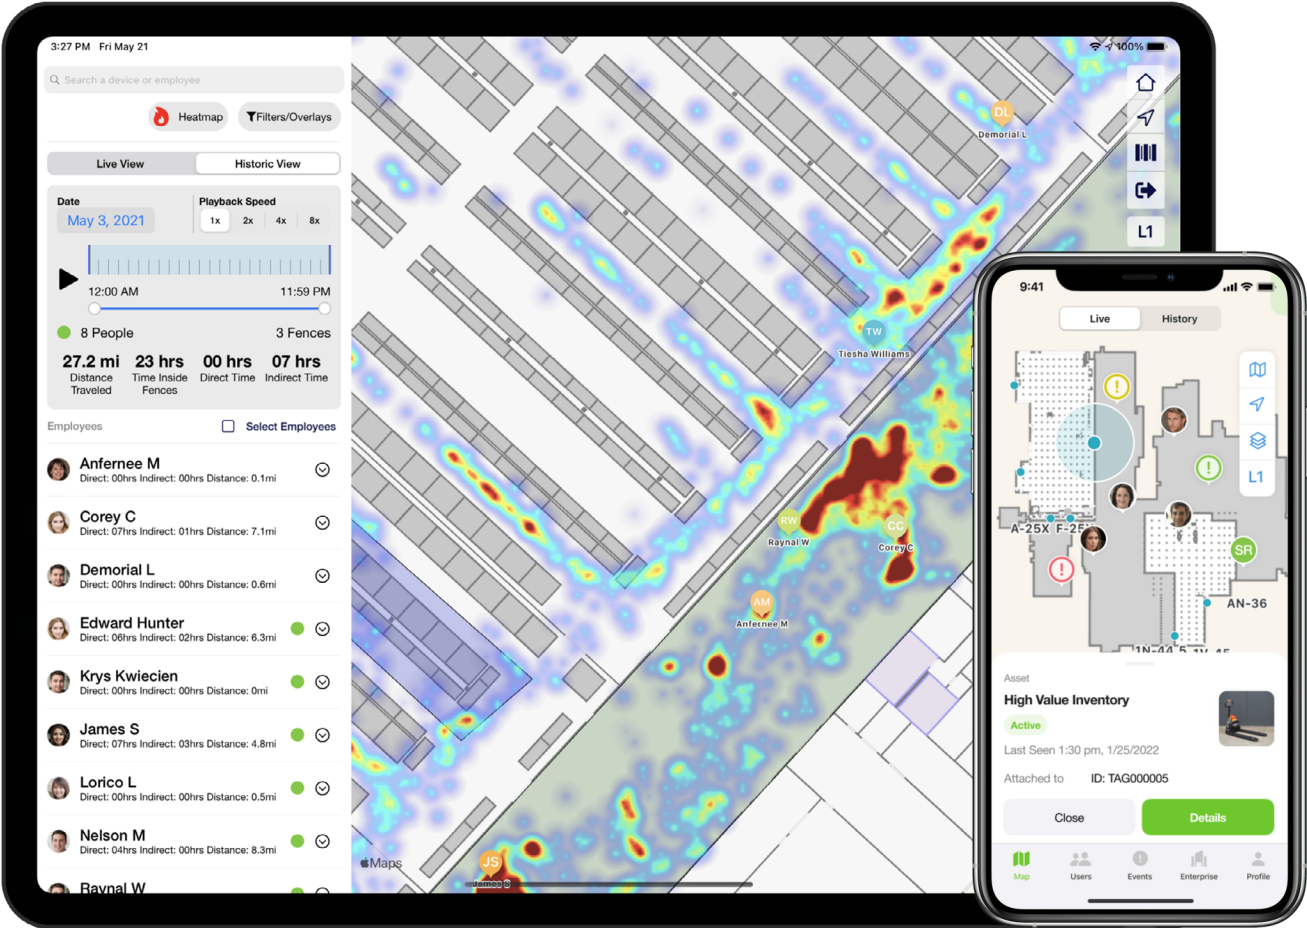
3:27 PM Fri May 21

100%

Search a device or employee

Heatmap

Filters/Overlays

Live View

Historic View

Date

May 3, 2021

Playback Speed

1x 2x 4x 8x

12:00 AM

11:59 PM

8 People

3 Fences

27.2 mi Distance Traveled

23 hrs Time Inside Fences

00 hrs Direct Time

07 hrs Indirect Time

Employees

Select Employees

Anfernee M
Direct: 00hrs Indirect: 00hrs Distance: 0.1mi

Corey C
Direct: 07hrs Indirect: 01hrs Distance: 7.1mi

Demorial L
Direct: 00hrs Indirect: 00hrs Distance: 0.6mi

Edward Hunter
Direct: 06hrs Indirect: 02hrs Distance: 6.3mi

Krys Kwiecien
Direct: 00hrs Indirect: 00hrs Distance: 0mi

James S
Direct: 07hrs Indirect: 03hrs Distance: 4.8mi

Lorico L
Direct: 00hrs Indirect: 00hrs Distance: 0.5mi

Nelson M
Direct: 04hrs Indirect: 00hrs Distance: 8.3mi

Raynal W

DL
Demorial L

L1

TW
Tiesha Williams

RW
Raynal W

CC
Corey C

AM
Anfernee M

JS
James S

Maps

9:41

Live

History

L1

A-25X F-25

SR

AN-36

1N-44 5 1V 45

Asset

High Value Inventory

Active

Last Seen 1:30 pm, 1/25/2022

Attached to

ID: TAG000005

Close

Details

Map

Users

Events

Enterprise

Profile